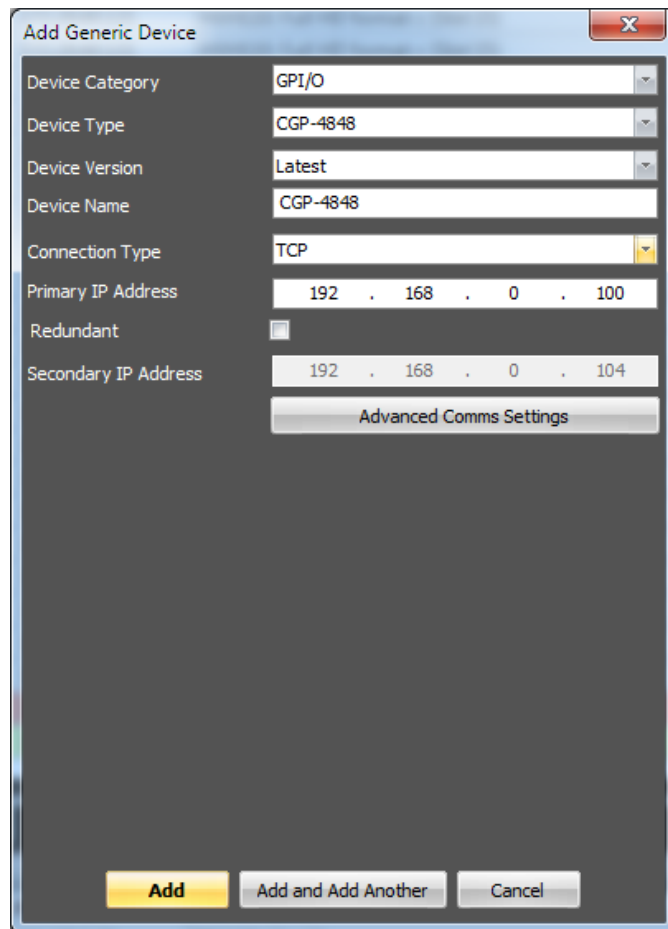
Add Generic Device

Device Category GPI/O

Device Type CGP-4848

Device Version Latest

Device Name CGP-4848

Connection Type TCP

Primary IP Address 192 . 168 . 0 . 100

Redundant

Secondary IP Address 192 . 168 . 0 . 104

Advanced Comms Settings

Add

Add and Add Another

Cancel